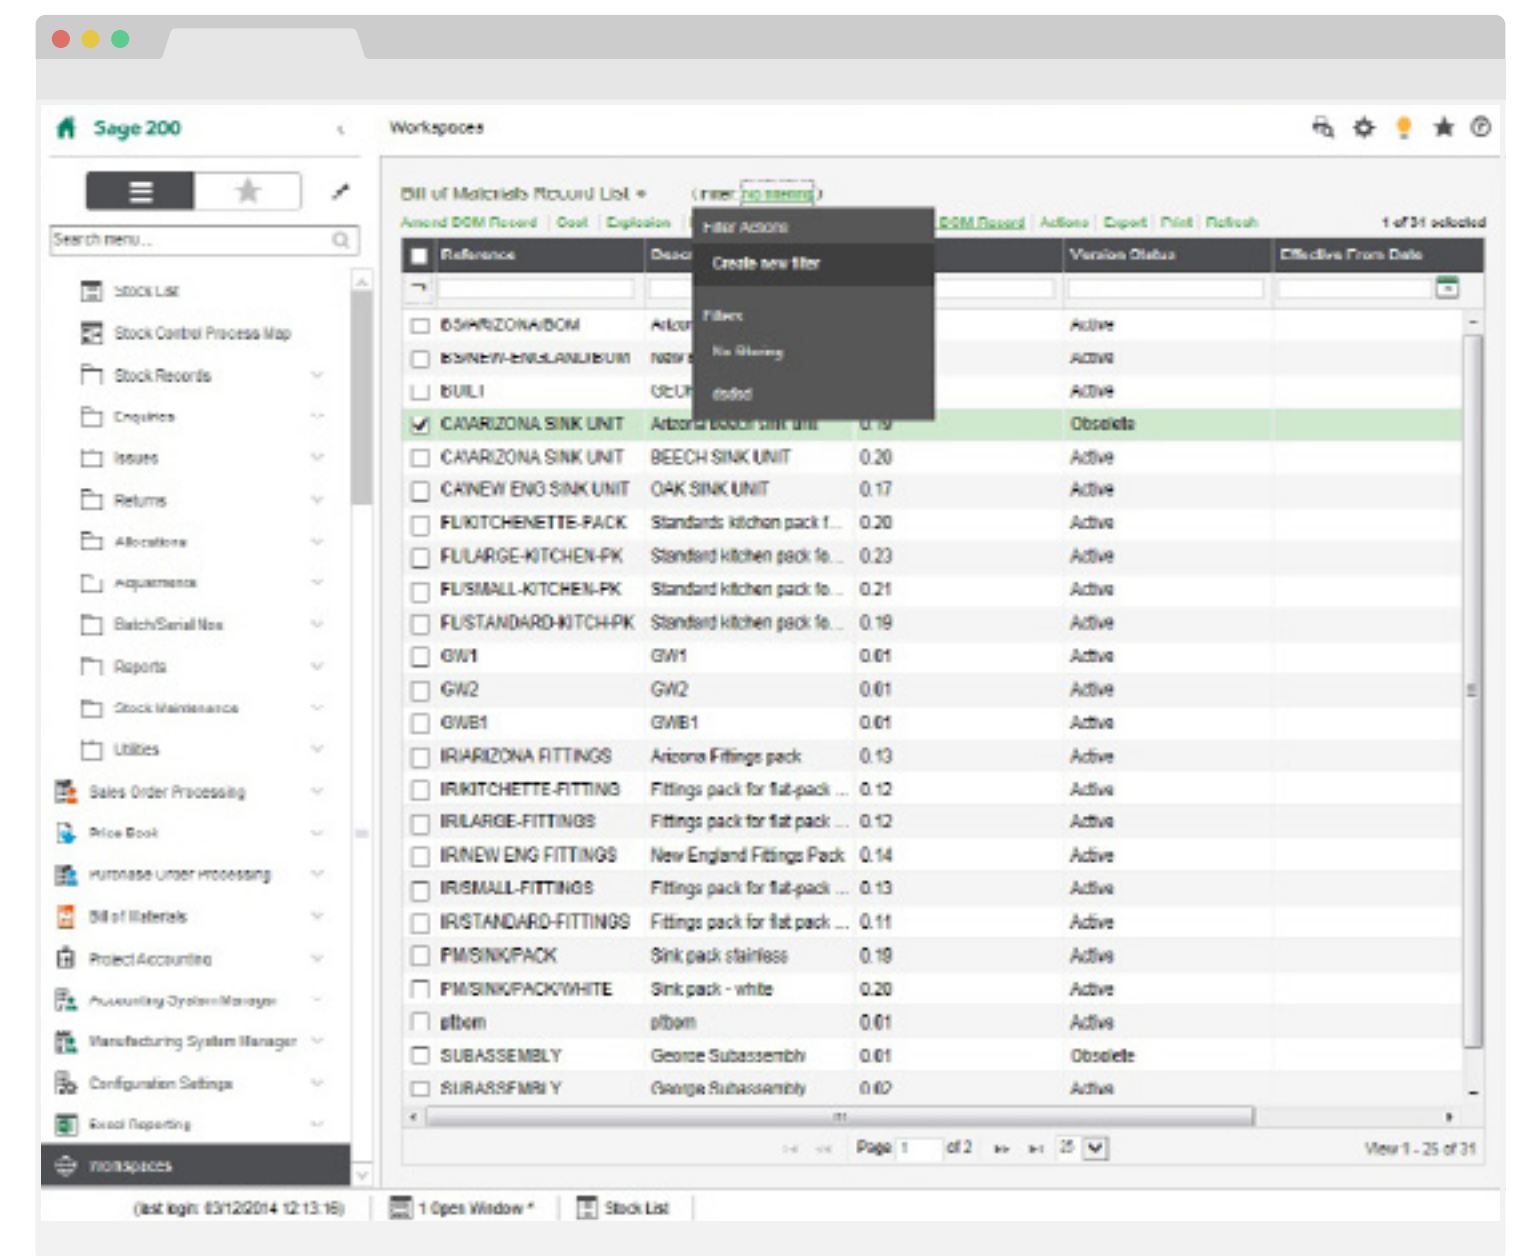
Sage 200

Workspaces

Search menu...

Stock List
Stock Control Process Map
Stock Records
Enquiries
Issues
Returns
Allocations
Adjustments
Batch/Serial Nos
Reports
Stock Maintenance
Utilities
Sales Order Processing
Price Book
Purchase Order Processing
Bill of Materials
Project Accounting
Accounting System Manager
Manufacturing System Manager
Configuration Settings
Excel Reporting
Workspaces

Bill of Materials Record List ▾ (Filter: no filtering)

Amend BOM Record | Cost | Explosion | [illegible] BOM Record | Actions | Export | Print | Refresh    1 of 31 selected

Filter Actions
Create new filter
Filters
No filtering
dsdsd

| Reference | Desc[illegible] | | Version Status | Effective From Date |
|---|---|---|---|---|
| BS/ARIZONA/BOM | Arizo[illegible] | | Active | |
| BS/NEW-ENGLAND/BOM | New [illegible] | | Active | |
| BUILT | GEU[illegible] | | Active | |
| CA/ARIZONA SINK UNIT | Arizona beech sink unit | 0.19 | Obsolete | |
| CA/ARIZONA SINK UNIT | BEECH SINK UNIT | 0.20 | Active | |
| CA/NEW ENG SINK UNIT | OAK SINK UNIT | 0.17 | Active | |
| FL/KITCHENETTE-PACK | Standards kitchen pack f... | 0.20 | Active | |
| FL/LARGE-KITCHEN-PK | Standard kitchen pack fo... | 0.23 | Active | |
| FL/SMALL-KITCHEN-PK | Standard kitchen pack fo... | 0.21 | Active | |
| FL/STANDARD-KITCH-PK | Standard kitchen pack fo... | 0.19 | Active | |
| GW1 | GW1 | 0.01 | Active | |
| GW2 | GW2 | 0.01 | Active | |
| GWB1 | GWB1 | 0.01 | Active | |
| IR/ARIZONA FITTINGS | Arizona Fittings pack | 0.13 | Active | |
| IR/KITCHETTE-FITTING | Fittings pack for flat-pack ... | 0.12 | Active | |
| IR/LARGE-FITTINGS | Fittings pack for flat pack ... | 0.12 | Active | |
| IR/NEW ENG FITTINGS | New England Fittings Pack | 0.14 | Active | |
| IR/SMALL-FITTINGS | Fittings pack for flat-pack ... | 0.13 | Active | |
| IR/STANDARD-FITTINGS | Fittings pack for flat pack ... | 0.11 | Active | |
| PM/SINK/PACK | Sink pack stainless | 0.19 | Active | |
| PM/SINK/PACK/WHITE | Sink pack - white | 0.20 | Active | |
| pitem | pitem | 0.01 | Active | |
| SUBASSEMBLY | George Subassembly | 0.01 | Obsolete | |
| SUBASSEMBLY | George Subassembly | 0.02 | Active | |

Page 1 of 2   25   View 1 - 25 of 31

(last login: 03/12/2014 12:13:16)   1 Open Window *   Stock List